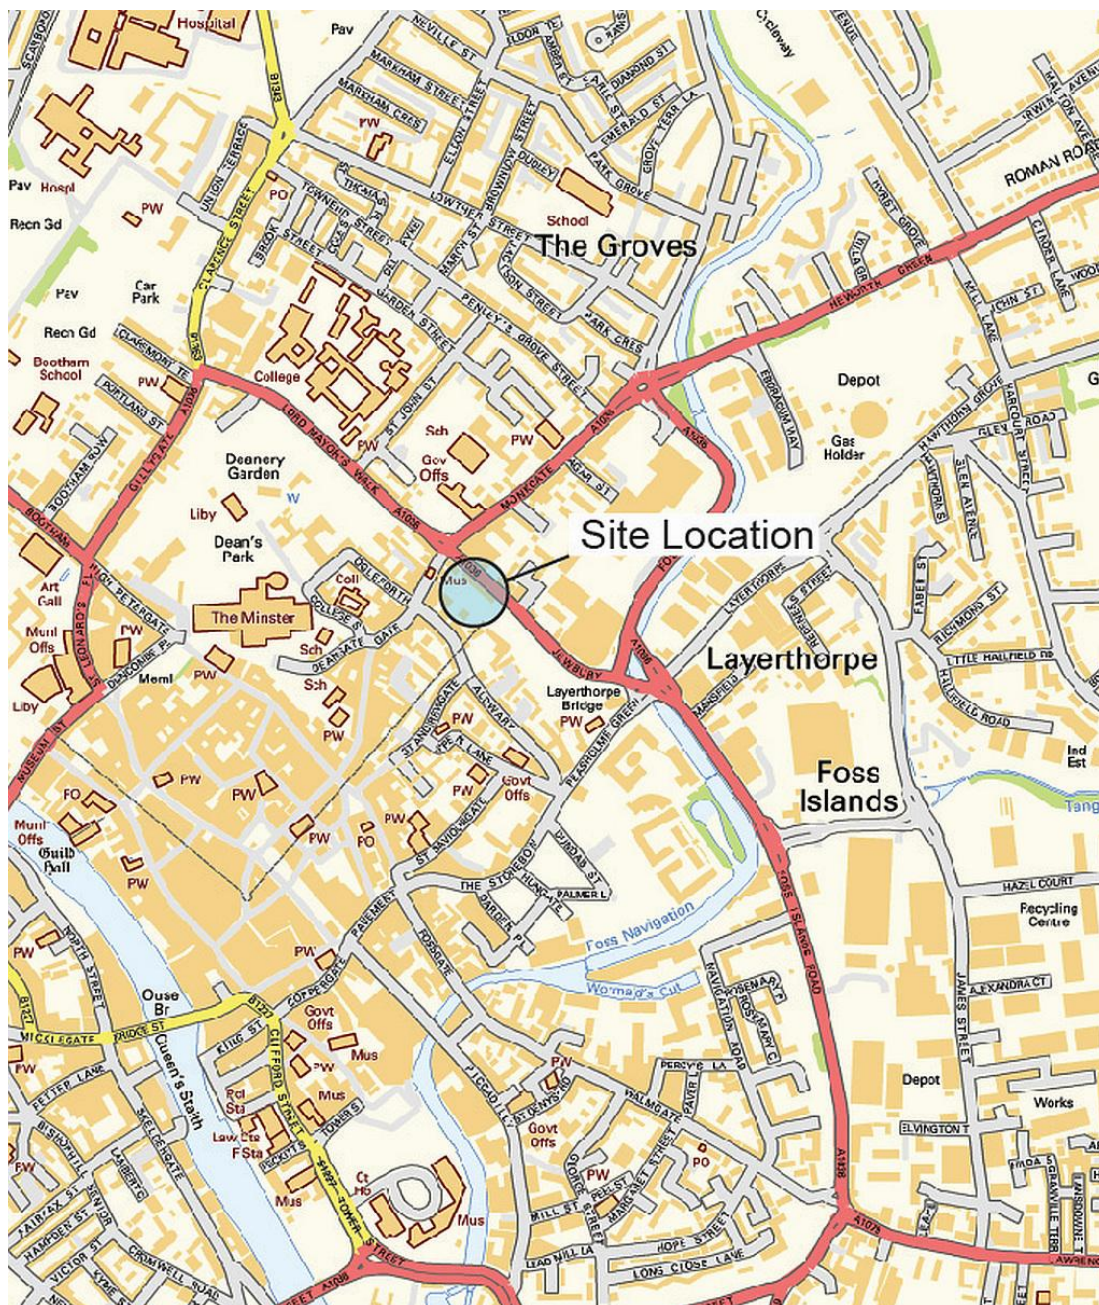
Hospital
Pav
NEVILLE ST
MARKHAM STREET
MARKHAM CRES
DIAMOND ST
EMERALD ST
GROVE TERR LA
PARK GROVE
Cycleway
ROMAN ROAD
B1363
PW
Pav
Hospl
PW
Recn Gd
UNION TERRACE
PO
School
The Groves
CLARENCE STREET
GARDEN STREET
PENLEY'S GROVE STREET
PARK CRES
HEWORTH GREEN
Pav
Car Park
Recn Gd
CLAREMONT TE
College
Depot
Bootham School
PW
PORTLAND ST
LORD MAYOR'S WALK
Sch
PW
PW
Gas Holder
Deanery Garden
Gov Offs
MONKGATE
A1036
BOOTHAM ROW
GILLYGATE
A1036
Liby
W
A1036
Site Location
BOOTHAM
Dean's Park
Coll
Mus
OGLEFORTH
LAYERTHORPE
Art Gall
HIGH PETERGATE
The Minster
COLLEGE ST
Layerthorpe
Muni Offs
PW
DEANGATE
Sch
JEWBURY
A1036
Liby
Meml
PW
Sch
Layerthorpe Bridge
PW
PW
ST LEONARD'S PL
PW
PEASHOLME GREEN
HALLFIELD ROAD
LITTLE HALLFIELD RD
RICHMOND ST
MUSEUM ST
PW
ALDWARK
Ind Est
Foss Islands
FO
PW
PW
PW
Govt Offs
Muni Offs
Guild Hall
PW
FO
PW
ST SAVIOURGATE
PW
THE STONEBOW
HUNGATE
PALMER L
Tang
HAZEL COURT
Recycling Centre
NORTH STREET
Foss Navigation
FOSSGATE
FOSS ISLANDS ROAD
Wormald's Cut
PW
COPPERGATE
PAVEMENT
ALEXANDRA CT
Ouse Br
B1227
MICKLEGATE
BRIDGE ST
Govt Offs
KING ST
CLIFFORD STREET
Queen's Staith
Mus
PW
PW
Depot
FETTER LANE
Rcl Sta
Mus
TOWER ST
PICCADILLY
PERCY'S LA
WALMGATE
Works
Govt Offs
Law Cts
F Sta
PO
ELVINGTON T
SKELDERGATE
PW
Ct Ho
Mus
PW
GEORGE STREET
A1036
A1079
FAIRFAX ST
HAMPDEN ST
VICTOR ST
CROMWELL ROAD
TOWER STREET
MILL ST
PEEL ST
MARGARET STREET
HOPE STREET
LEAD MILL LA
LONG CLOSE LANE
JAMES STREET